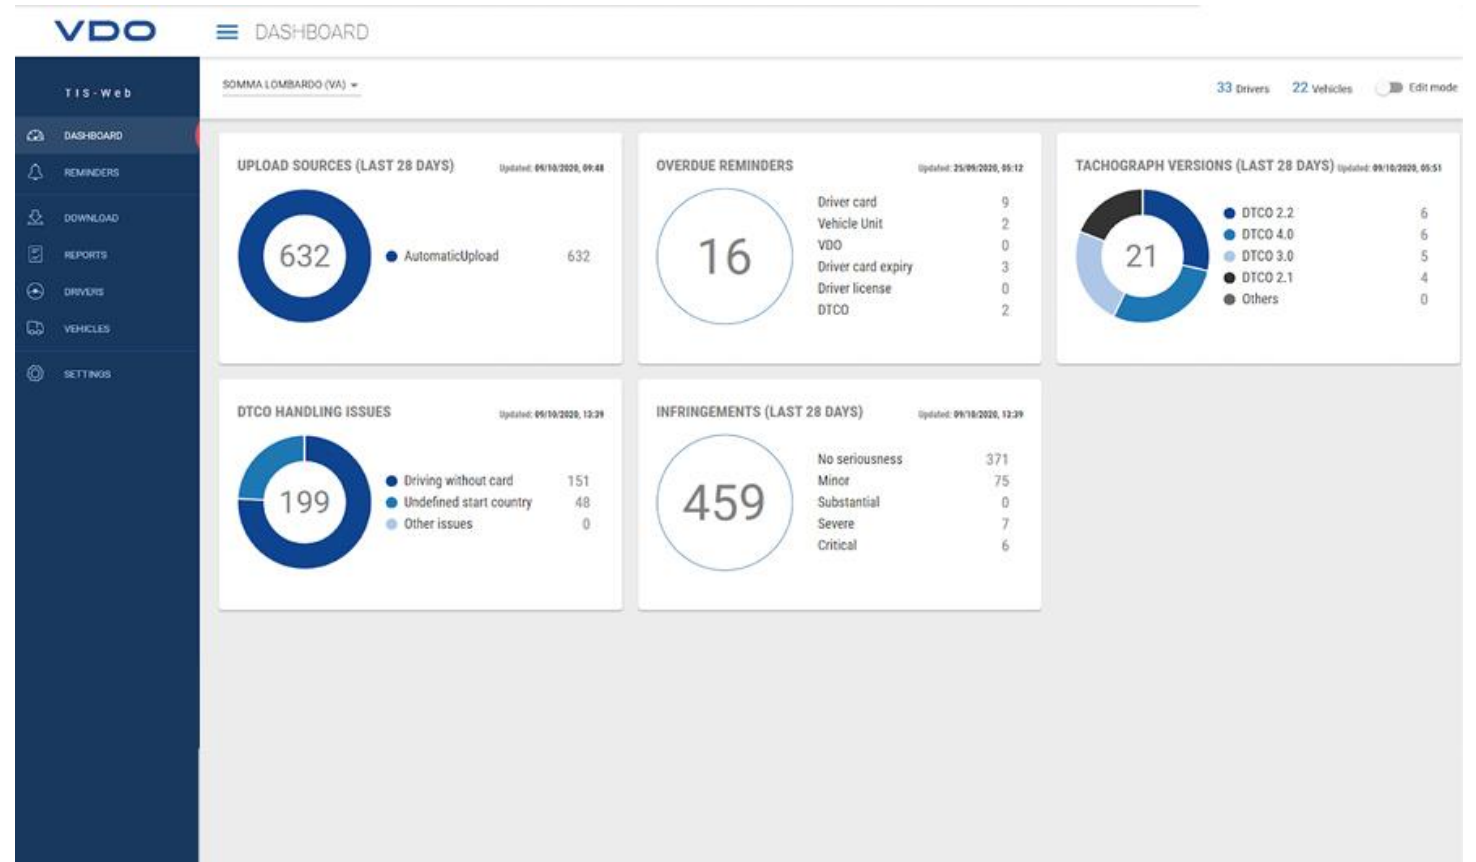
VDO

DASHBOARD

TIS-Web

DASHBOARD
REMINDERS
DOWNLOAD
REPORTS
DRIVERS
VEHICLES
SETTINGS

SOMMA LOMBARDO (VA)

33 Drivers 22 Vehicles Edit mode

UPLOAD SOURCES (LAST 28 DAYS) Updated: 09/10/2020, 09:48

632

| AutomaticUpload | 632 |
|---|---|

OVERDUE REMINDERS Updated: 25/09/2020, 05:12

16

| Driver card | 9 |
|---|---|
| Vehicle Unit | 2 |
| VDO | 0 |
| Driver card expiry | 3 |
| Driver license | 0 |
| DTCO | 2 |

TACHOGRAPH VERSIONS (LAST 28 DAYS) Updated: 09/10/2020, 05:51

21

| DTCO 2.2 | 6 |
|---|---|
| DTCO 4.0 | 6 |
| DTCO 3.0 | 5 |
| DTCO 2.1 | 4 |
| Others | 0 |

DTCO HANDLING ISSUES Updated: 09/10/2020, 13:39

199

| Driving without card | 151 |
|---|---|
| Undefined start country | 48 |
| Other issues | 0 |

INFRINGEMENTS (LAST 28 DAYS) Updated: 09/10/2020, 13:39

459

| No seriousness | 371 |
|---|---|
| Minor | 75 |
| Substantial | 0 |
| Severe | 7 |
| Critical | 6 |